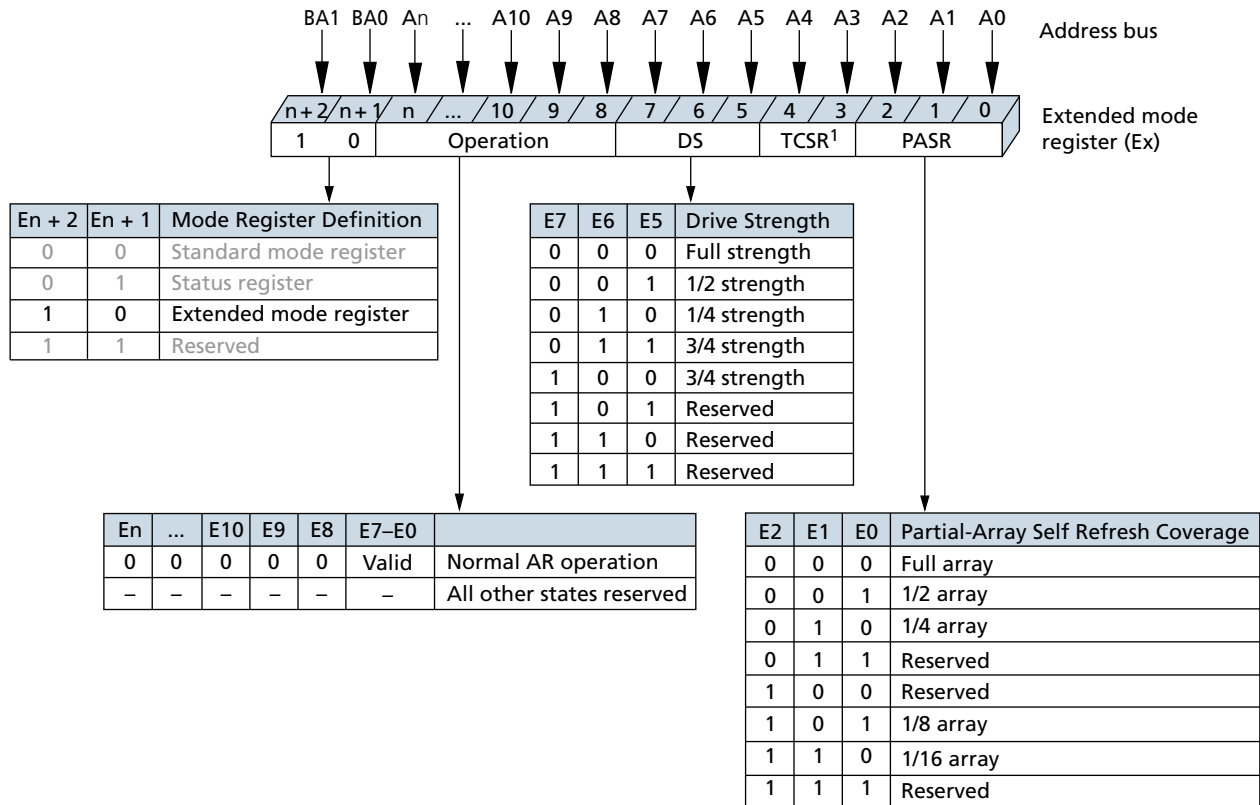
BA1 BA0 An ... A10 A9 A8 A7 A6 A5 A4 A3 A2 A1 A0

Address bus

n + 2 n + 1 n ... 10 9 8 7 6 5 4 3 2 1 0

1 0 Operation DS TCSR$^1$ PASR

Extended mode register (Ex)

| En + 2 | En + 1 | Mode Register Definition |
|---|---|---|
| 0 | 0 | Standard mode register |
| 0 | 1 | Status register |
| 1 | 0 | Extended mode register |
| 1 | 1 | Reserved |

| E7 | E6 | E5 | Drive Strength |
|---|---|---|---|
| 0 | 0 | 0 | Full strength |
| 0 | 0 | 1 | 1/2 strength |
| 0 | 1 | 0 | 1/4 strength |
| 0 | 1 | 1 | 3/4 strength |
| 1 | 0 | 0 | 3/4 strength |
| 1 | 0 | 1 | Reserved |
| 1 | 1 | 0 | Reserved |
| 1 | 1 | 1 | Reserved |

| En | ... | E10 | E9 | E8 | E7–E0 | |
|---|---|---|---|---|---|---|
| 0 | 0 | 0 | 0 | 0 | Valid | Normal AR operation |
| – | – | – | – | – | – | All other states reserved |

| E2 | E1 | E0 | Partial-Array Self Refresh Coverage |
|---|---|---|---|
| 0 | 0 | 0 | Full array |
| 0 | 0 | 1 | 1/2 array |
| 0 | 1 | 0 | 1/4 array |
| 0 | 1 | 1 | Reserved |
| 1 | 0 | 0 | Reserved |
| 1 | 0 | 1 | 1/8 array |
| 1 | 1 | 0 | 1/16 array |
| 1 | 1 | 1 | Reserved |